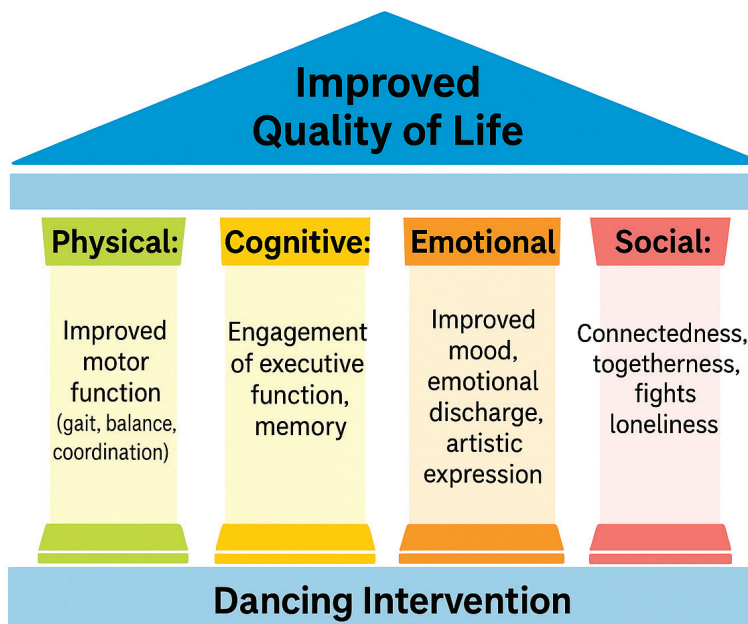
Improved Quality of Life

Physical:

Improved motor function (gait, balance, coordination)

Cognitive:

Engagement of executive function, memory

Emotional

Improved mood, emotional discharge, artistic expression

Social:

Connectedness, togetherness, fights loneliness

Dancing Intervention